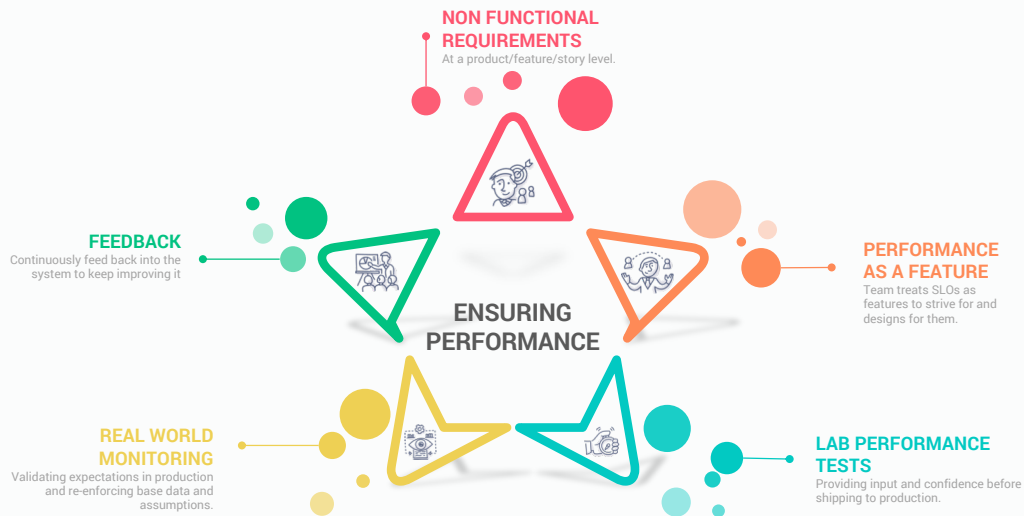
NON FUNCTIONAL REQUIREMENTS
At a product/feature/story level.

FEEDBACK
Continuously feed back into the system to keep improving it

PERFORMANCE AS A FEATURE
Team treats SLOs as features to strive for and designs for them.

ENSURING PERFORMANCE

REAL WORLD MONITORING
Validating expectations in production and re-enforcing base data and assumptions.

LAB PERFORMANCE TESTS
Providing input and confidence before shipping to production.